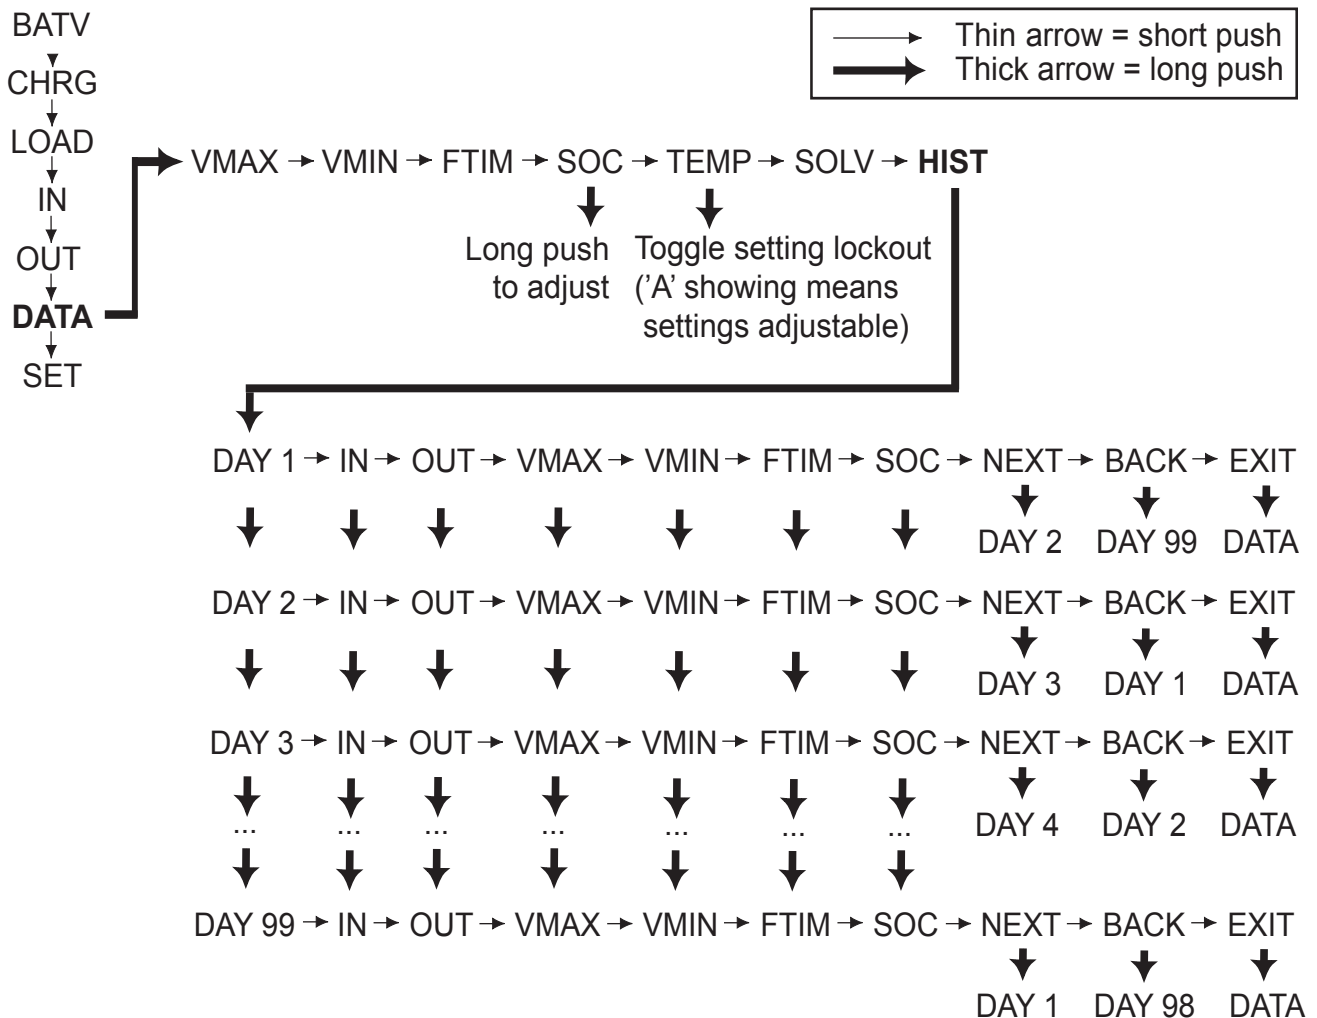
Thin arrow = short push
Thick arrow = long push

BATV
CHRG
LOAD
IN
OUT
**DATA**
SET

VMAX → VMIN → FTIM → SOC → TEMP → SOLV → **HIST**

Long push to adjust

Toggle setting lockout ('A' showing means settings adjustable)

DAY 1 → IN → OUT → VMAX → VMIN → FTIM → SOC → NEXT → BACK → EXIT
DAY 2 DAY 99 DATA

DAY 2 → IN → OUT → VMAX → VMIN → FTIM → SOC → NEXT → BACK → EXIT
DAY 3 DAY 1 DATA

DAY 3 → IN → OUT → VMAX → VMIN → FTIM → SOC → NEXT → BACK → EXIT
DAY 4 DAY 2 DATA

... ... ... ... ... ... ...

DAY 99 → IN → OUT → VMAX → VMIN → FTIM → SOC → NEXT → BACK → EXIT
DAY 1 DAY 98 DATA